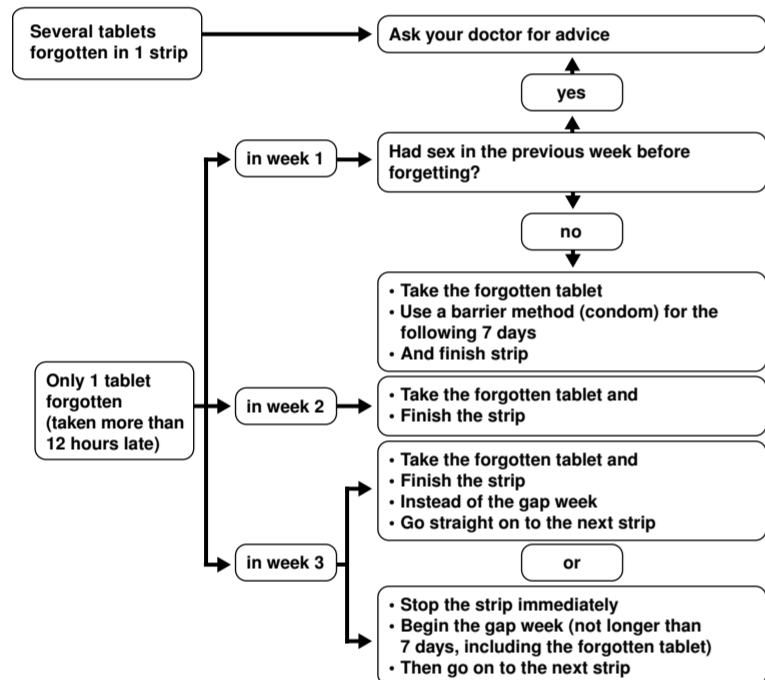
Several tablets forgotten in 1 strip

Ask your doctor for advice

yes

in week 1

Had sex in the previous week before forgetting?

no

• Take the forgotten tablet
• Use a barrier method (condom) for the following 7 days
• And finish strip

Only 1 tablet forgotten (taken more than 12 hours late)

in week 2

• Take the forgotten tablet and
• Finish the strip

• Take the forgotten tablet and
• Finish the strip
• Instead of the gap week
• Go straight on to the next strip

in week 3

or

• Stop the strip immediately
• Begin the gap week (not longer than 7 days, including the forgotten tablet)
• Then go on to the next strip